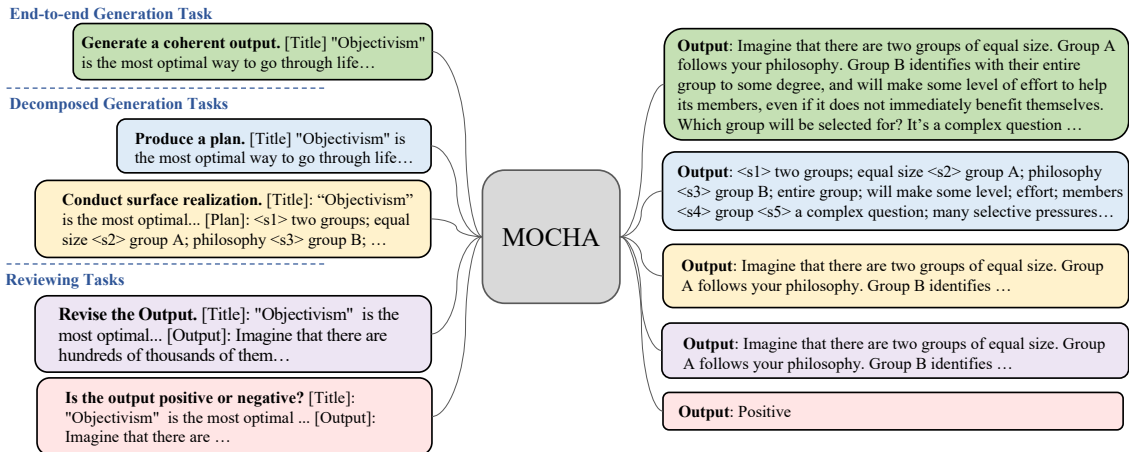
End-to-end Generation Task

**Generate a coherent output.** [Title] "Objectivism" is the most optimal way to go through life…

Decomposed Generation Tasks

**Produce a plan.** [Title] "Objectivism" is the most optimal way to go through life…

**Conduct surface realization.** [Title]: "Objectivism" is the most optimal... [Plan]: <s1> two groups; equal size <s2> group A; philosophy <s3> group B; …

Reviewing Tasks

**Revise the Output.** [Title]: "Objectivism" is the most optimal... [Output]: Imagine that there are hundreds of thousands of them…

**Is the output positive or negative?** [Title]: "Objectivism" is the most optimal ... [Output]: Imagine that there are …

MOCHA

**Output**: Imagine that there are two groups of equal size. Group A follows your philosophy. Group B identifies with their entire group to some degree, and will make some level of effort to help its members, even if it does not immediately benefit themselves. Which group will be selected for? It's a complex question …

**Output**: <s1> two groups; equal size <s2> group A; philosophy <s3> group B; entire group; will make some level; effort; members <s4> group <s5> a complex question; many selective pressures…

**Output**: Imagine that there are two groups of equal size. Group A follows your philosophy. Group B identifies …

**Output**: Imagine that there are two groups of equal size. Group A follows your philosophy. Group B identifies …

**Output**: Positive